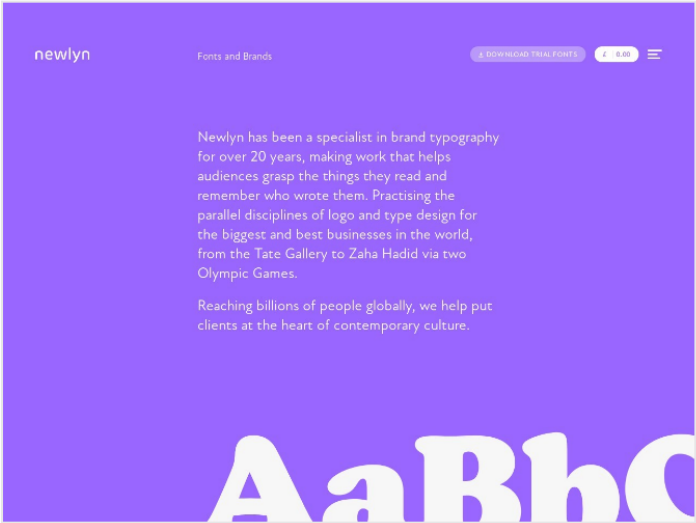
newlyn

Fonts and Brands

DOWNLOAD TRIAL FONTS

£ 0.00

Newlyn has been a specialist in brand typography for over 20 years, making work that helps audiences grasp the things they read and remember who wrote them. Practising the parallel disciplines of logo and type design for the biggest and best businesses in the world, from the Tate Gallery to Zaha Hadid via two Olympic Games.

Reaching billions of people globally, we help put clients at the heart of contemporary culture.

AaBbC